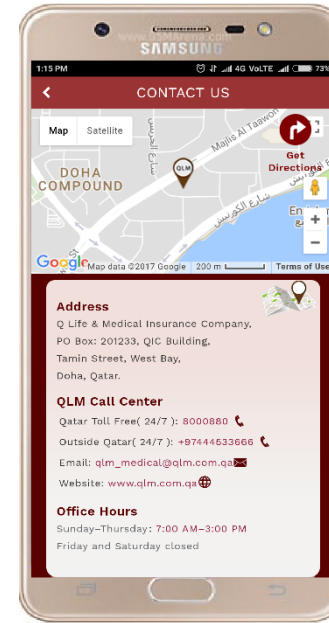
www.GSMArena.com
SAMSUNG

1:15 PM 4G VoLTE 73%

CONTACT US

Map Satellite

Majlis Al Taawon

شارع الحرس

DOHA COMPOUND

QLM

Get Directions

شارع الكورنيش

En

Google Map data ©2017 Google 200 m Terms of Use

+
−

Address
Q Life & Medical Insurance Company, PO Box: 201233, QIC Building, Tamin Street, West Bay, Doha, Qatar.

QLM Call Center
Qatar Toll Free( 24/7 ): 8000880
Outside Qatar( 24/7 ): +97444533666
Email: qlm_medical@qlm.com.qa
Website: www.qlm.com.qa

Office Hours
Sunday–Thursday: 7:00 AM–3:00 PM
Friday and Saturday closed